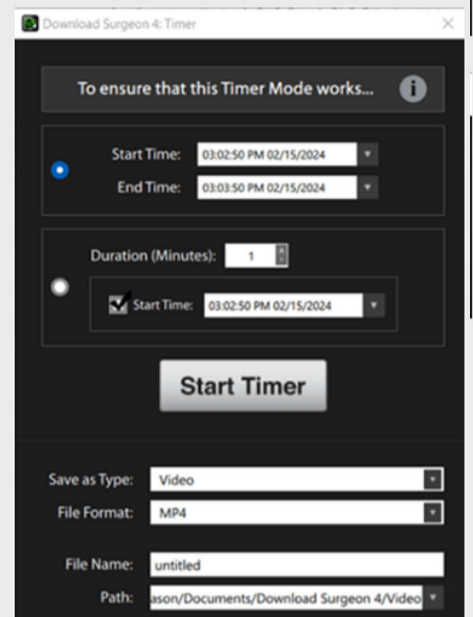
Download Surgeon 4: Timer

To ensure that this Timer Mode works...

Start Time: 03:02:50 PM 02/15/2024

End Time: 03:03:50 PM 02/15/2024

Duration (Minutes): 1

Start Time: 03:02:50 PM 02/15/2024

Start Timer

Save as Type: Video

File Format: MP4

File Name: untitled

Path: ason/Documents/Download Surgeon 4/Video